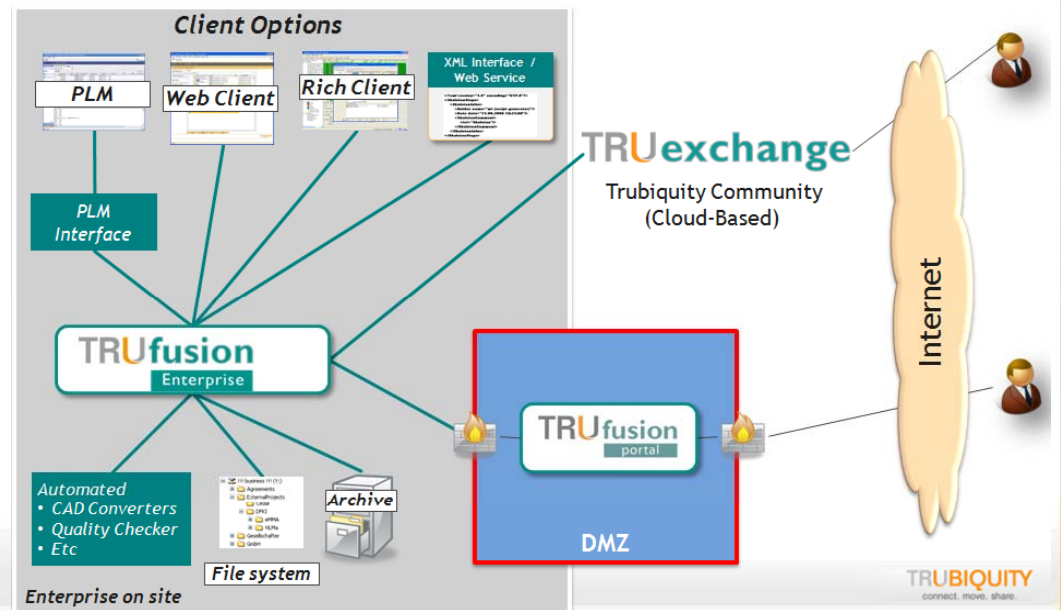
Client Options

PLM

Web Client

Rich Client

XML Interface / Web Service

PLM Interface

TRUexchange

Trubiquity Community (Cloud-Based)

Internet

TRUfusion Enterprise

TRUfusion portal

DMZ

Automated
• CAD Converters
• Quality Checker
• Etc

Archive

File system

Enterprise on site

TRUBIQUITY
connect. move. share.